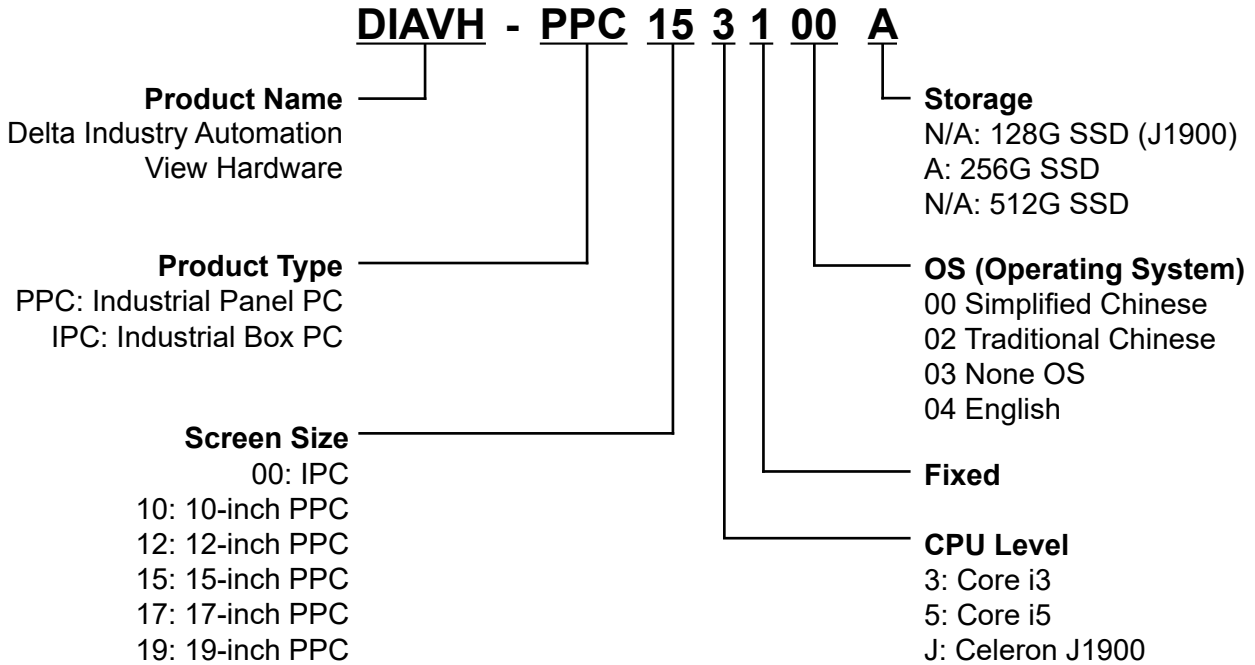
DIAVH - PPC 15 3 1 00 A

Product Name
Delta Industry Automation View Hardware

Product Type
PPC: Industrial Panel PC
IPC: Industrial Box PC

Screen Size
00: IPC
10: 10-inch PPC
12: 12-inch PPC
15: 15-inch PPC
17: 17-inch PPC
19: 19-inch PPC

Storage
N/A: 128G SSD (J1900)
A: 256G SSD
N/A: 512G SSD

OS (Operating System)
00 Simplified Chinese
02 Traditional Chinese
03 None OS
04 English

Fixed

CPU Level
3: Core i3
5: Core i5
J: Celeron J1900